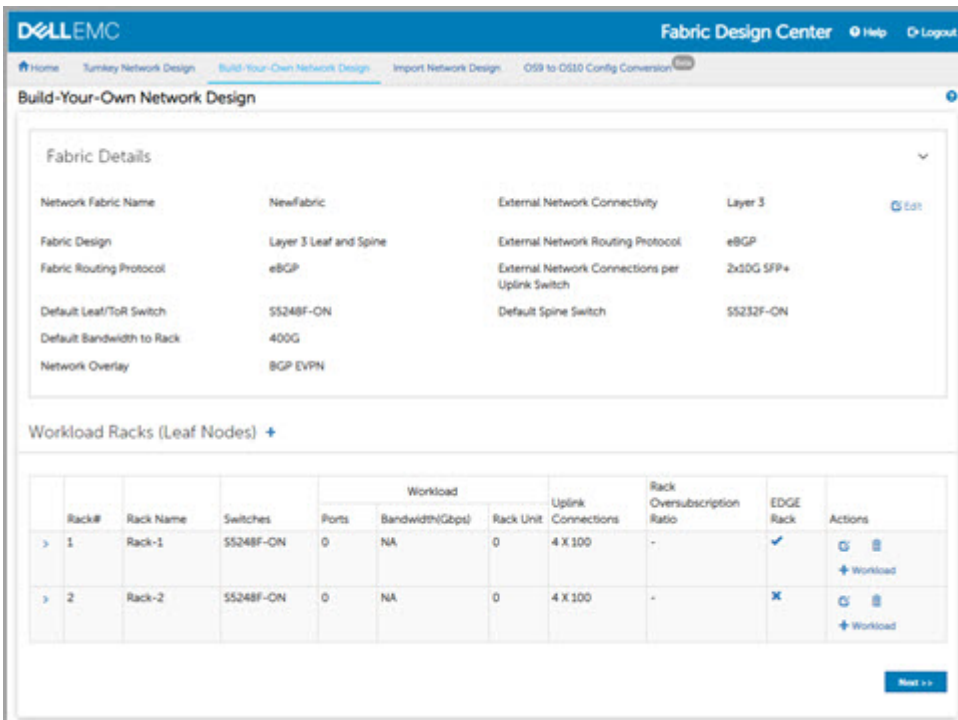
DØLLEMC

Fabric Design Center Help Logout

Home Turnkey Network Design Build-Your-Own Network Design Import Network Design OS9 to OS10 Config Conversion Beta

Build-Your-Own Network Design

Fabric Details

Network Fabric Name NewFabric External Network Connectivity Layer 3 Edit

Fabric Design Layer 3 Leaf and Spine External Network Routing Protocol eBGP

Fabric Routing Protocol eBGP External Network Connections per Uplink Switch 2x10G SFP+

Default Leaf/ToR Switch S5248F-ON Default Spine Switch S5232F-ON

Default Bandwidth to Rack 400G

Network Overlay BGP EVPN

Workload Racks (Leaf Nodes) +

| | Rack# | Rack Name | Switches | Workload Ports | Workload Bandwidth(Gbps) | Workload Rack Unit | Uplink Connections | Rack Oversubscription Ratio | EDGE Rack | Actions |
|---|---|---|---|---|---|---|---|---|---|---|
| > | 1 | Rack-1 | S5248F-ON | 0 | NA | 0 | 4 X 100 | - | ✔ | + Workload |
| > | 2 | Rack-2 | S5248F-ON | 0 | NA | 0 | 4 X 100 | - | ✖ | + Workload |

Next >>